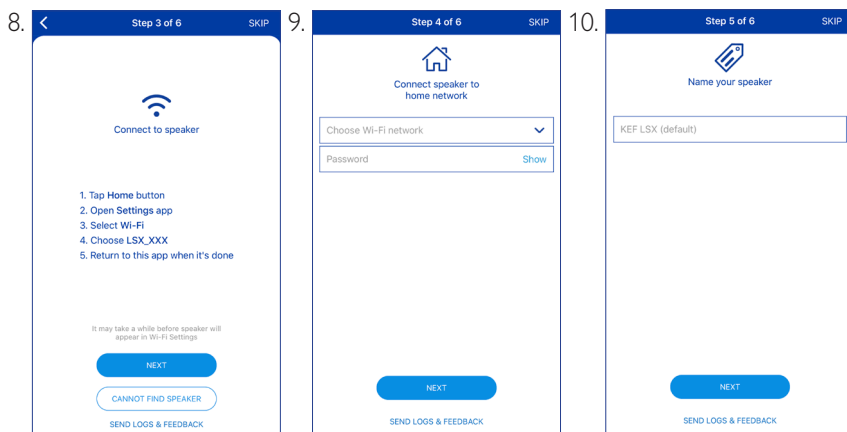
8.

Step 3 of 6 SKIP

Connect to speaker

1. Tap Home button
2. Open Settings app
3. Select Wi-Fi
4. Choose LSX_XXX
5. Return to this app when it's done

It may take a while before speaker will appear in Wi-Fi Settings

NEXT

CANNOT FIND SPEAKER

SEND LOGS & FEEDBACK

9.

Step 4 of 6 SKIP

Connect speaker to home network

Choose Wi-Fi network

Password Show

NEXT

SEND LOGS & FEEDBACK

10.

Step 5 of 6 SKIP

Name your speaker

KEF LSX (default)

NEXT

SEND LOGS & FEEDBACK